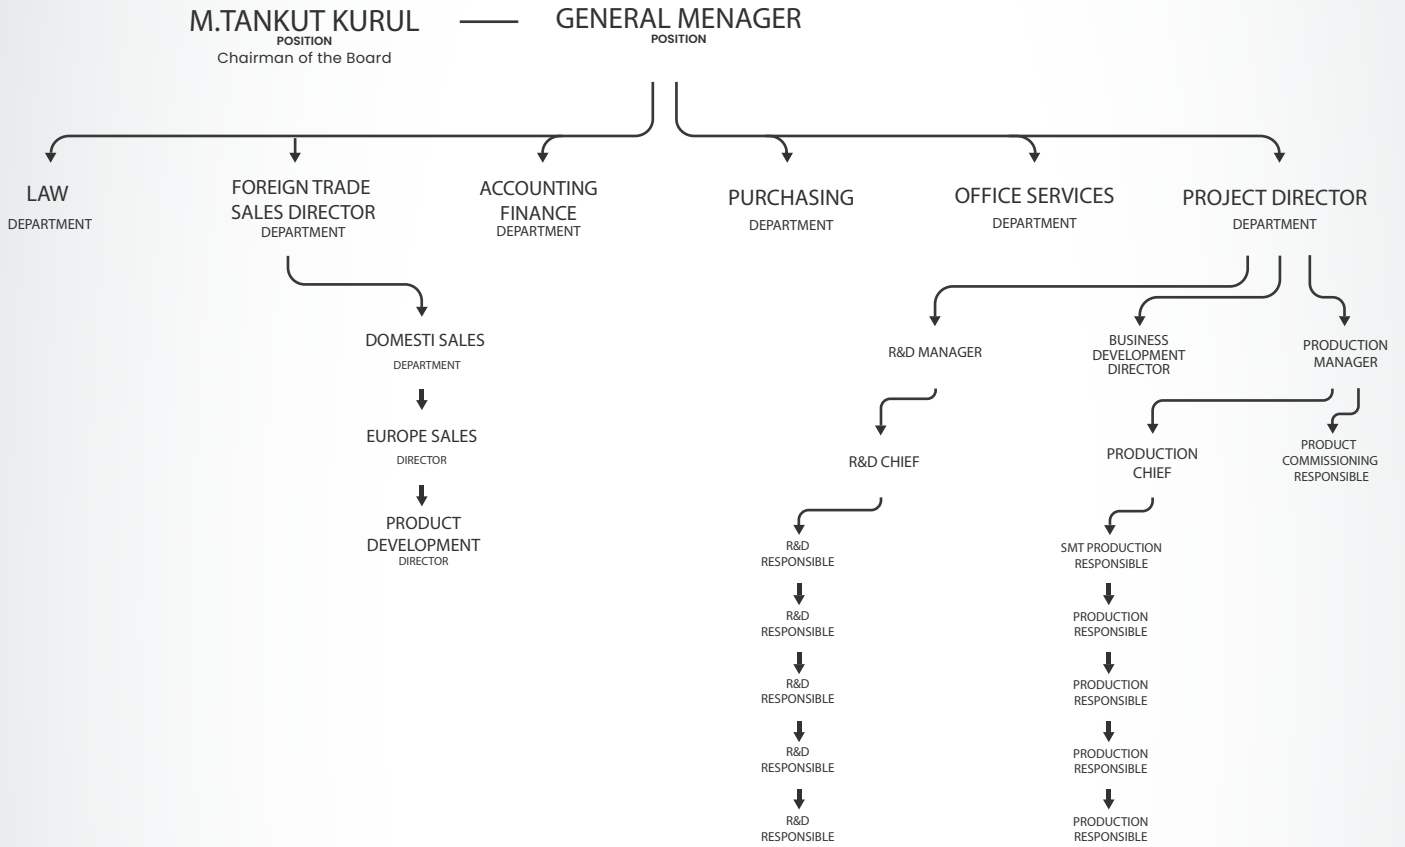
M.TANKUT KURUL
POSITION
Chairman of the Board

GENERAL MENAGER
POSITION

LAW
DEPARTMENT

FOREIGN TRADE SALES DIRECTOR
DEPARTMENT

ACCOUNTING FINANCE
DEPARTMENT

PURCHASING
DEPARTMENT

OFFICE SERVICES
DEPARTMENT

PROJECT DIRECTOR
DEPARTMENT

DOMESTI SALES
DEPARTMENT

EUROPE SALES
DIRECTOR

PRODUCT DEVELOPMENT
DIRECTOR

R&D MANAGER

BUSINESS DEVELOPMENT DIRECTOR

PRODUCTION MANAGER

R&D CHIEF

PRODUCTION CHIEF

PRODUCT COMMISSIONING RESPONSIBLE

R&D RESPONSIBLE

R&D RESPONSIBLE

R&D RESPONSIBLE

R&D RESPONSIBLE

R&D RESPONSIBLE

SMT PRODUCTION RESPONSIBLE

PRODUCTION RESPONSIBLE

PRODUCTION RESPONSIBLE

PRODUCTION RESPONSIBLE

PRODUCTION RESPONSIBLE